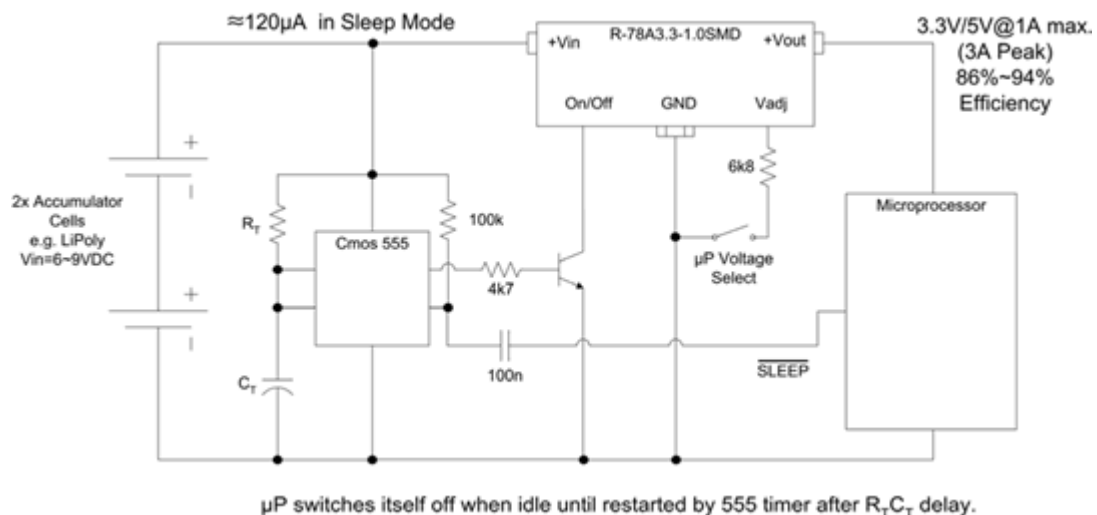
≈120µA in Sleep Mode

+Vin R-78A3.3-1.0SMD +Vout

On/Off GND Vadj

3.3V/5V@1A max. (3A Peak) 86%~94% Efficiency

+

+

2x Accumulator Cells e.g. LiPoly Vin=6~9VDC

$R_T$

Cmos 555

100k

4k7

6k8

µP Voltage Select

Microprocessor

$C_T$

100n

$\overline{\text{SLEEP}}$

µP switches itself off when idle until restarted by 555 timer after $R_TC_T$ delay.